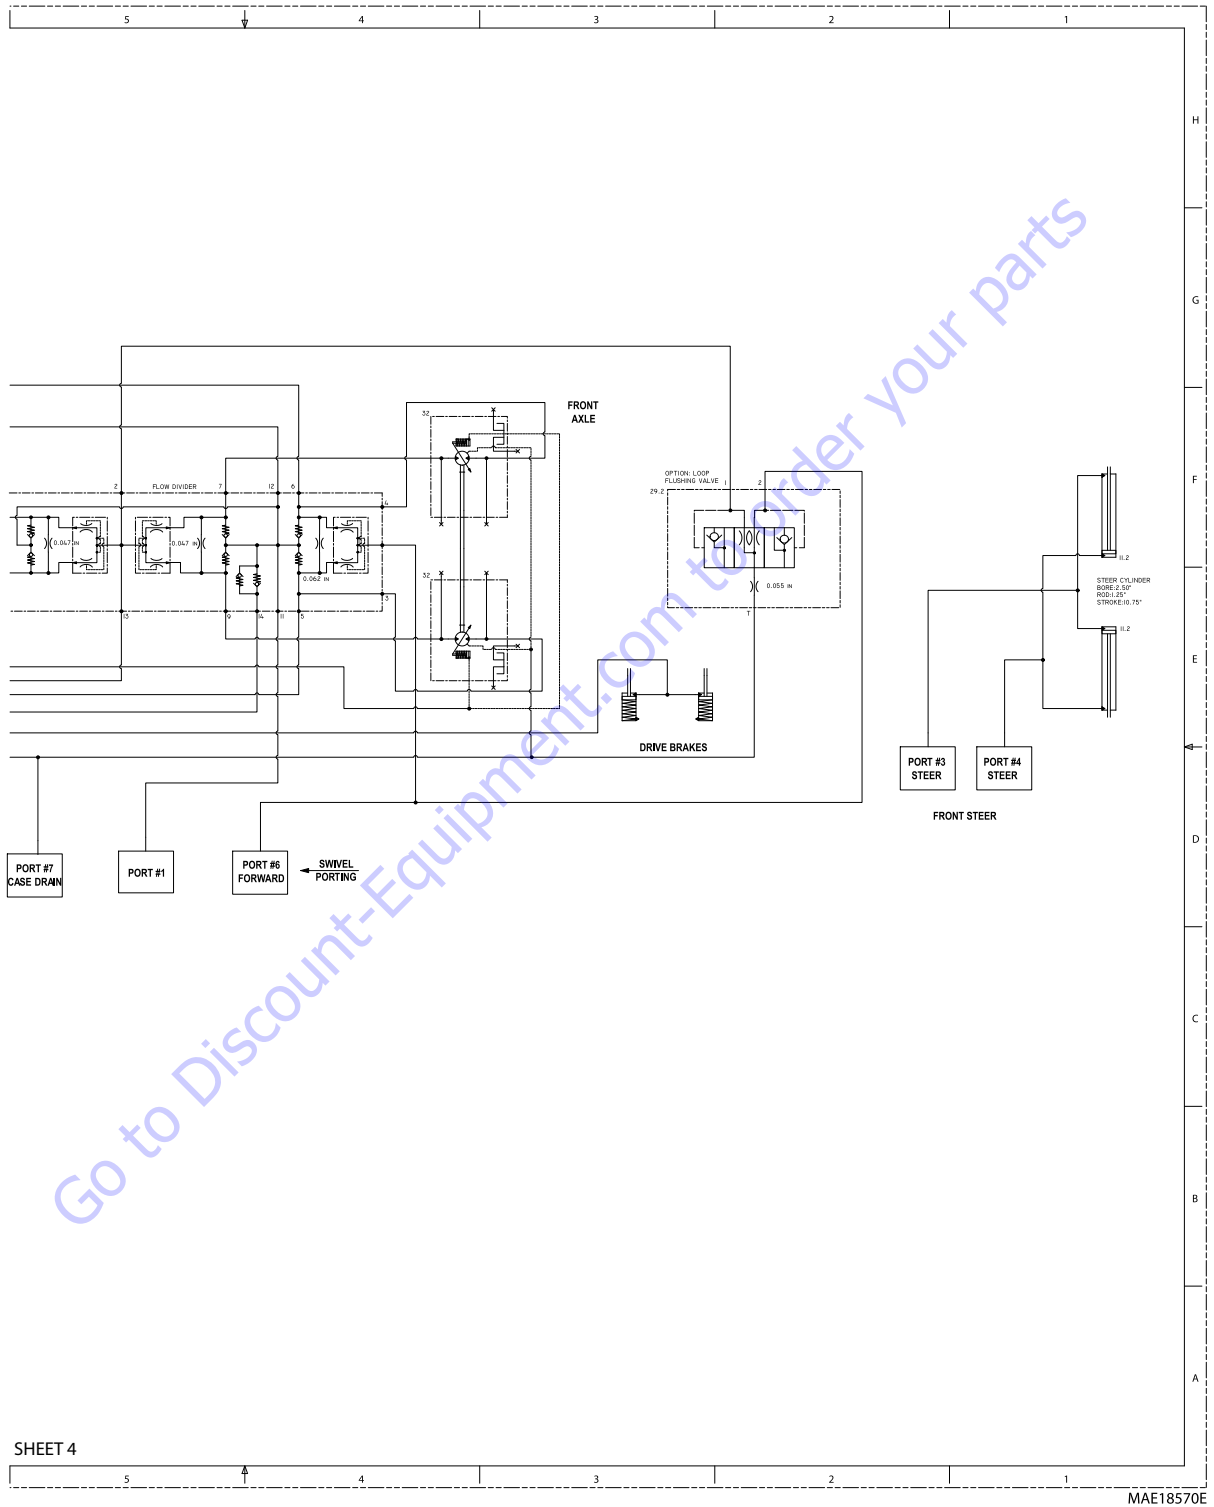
5
4
3
2
1

H

G

F

E

D

C

B

A

FRONT AXLE

32

32

2
FLOW DIVIDER
7
12
6
4

0.047 IN
0.047 IN
0.062 IN
3

13
9
14
11
5

OPTION: LOOP FLUSHING VALVE
29.2
1
2
0.055 IN
T

DRIVE BRAKES

11.2
STEER CYLINDER
BORE:2.50"
ROD:1.25"
STROKE:10.75"
11.2

PORT #3 STEER
PORT #4 STEER
FRONT STEER

PORT #7 CASE DRAIN
PORT #1
PORT #6 FORWARD
SWIVEL PORTING

Go to Discount-Equipment.com to order your parts

SHEET 4

5
4
3
2
1

MAE18570E